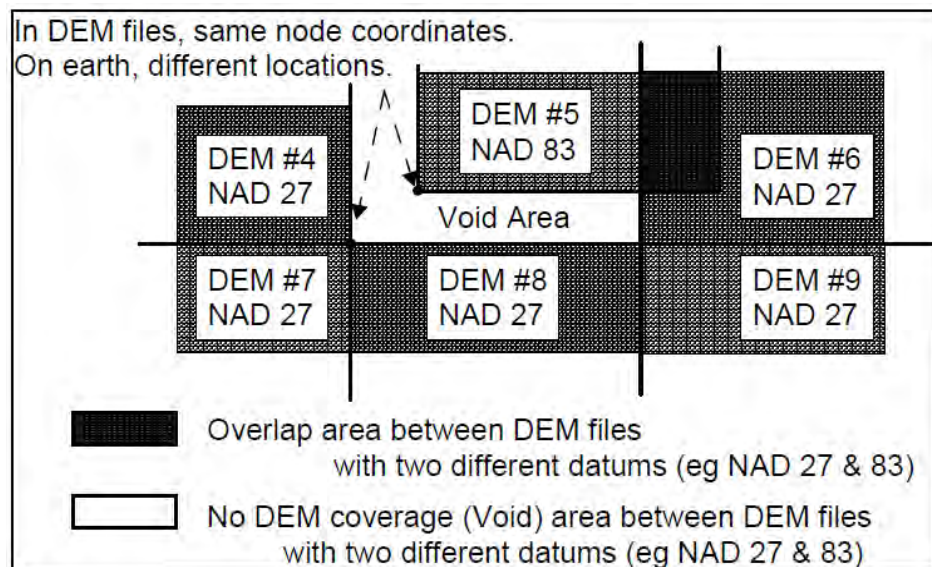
In DEM files, same node coordinates.
On earth, different locations.

DEM #5
NAD 83

DEM #4
NAD 27

DEM #6
NAD 27

Void Area

DEM #7
NAD 27

DEM #8
NAD 27

DEM #9
NAD 27

Overlap area between DEM files with two different datums (eg NAD 27 & 83)

No DEM coverage (Void) area between DEM files with two different datums (eg NAD 27 & 83)